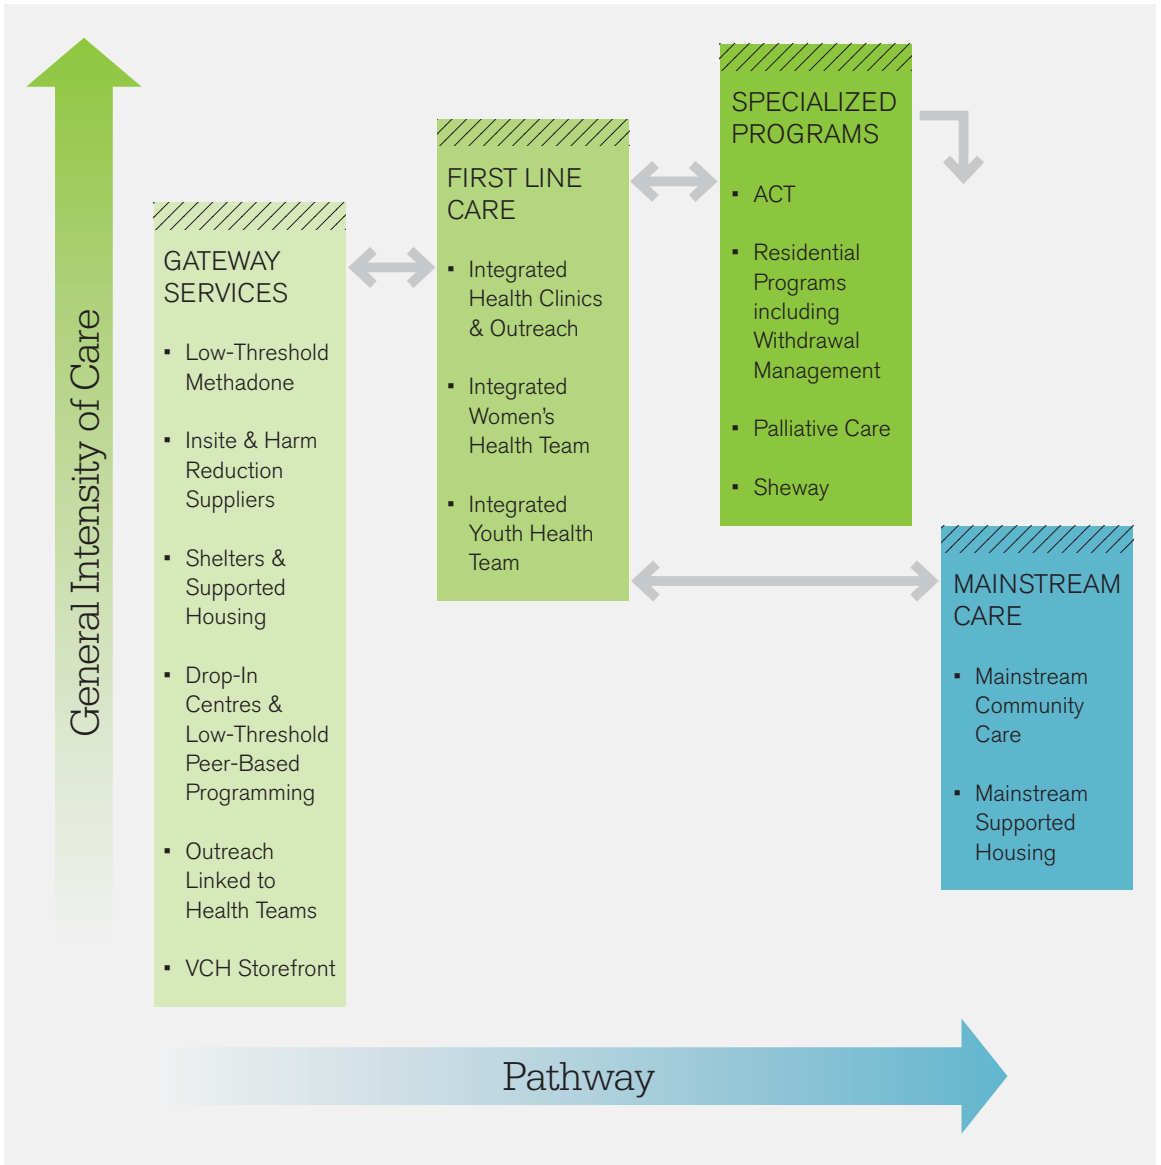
General Intensity of Care

GATEWAY SERVICES

- Low-Threshold Methadone
- Insite & Harm Reduction Suppliers
- Shelters & Supported Housing
- Drop-In Centres & Low-Threshold Peer-Based Programming
- Outreach Linked to Health Teams
- VCH Storefront

FIRST LINE CARE

- Integrated Health Clinics & Outreach
- Integrated Women's Health Team
- Integrated Youth Health Team

SPECIALIZED PROGRAMS

- ACT
- Residential Programs including Withdrawal Management
- Palliative Care
- Sheway

MAINSTREAM CARE

- Mainstream Community Care
- Mainstream Supported Housing

Pathway